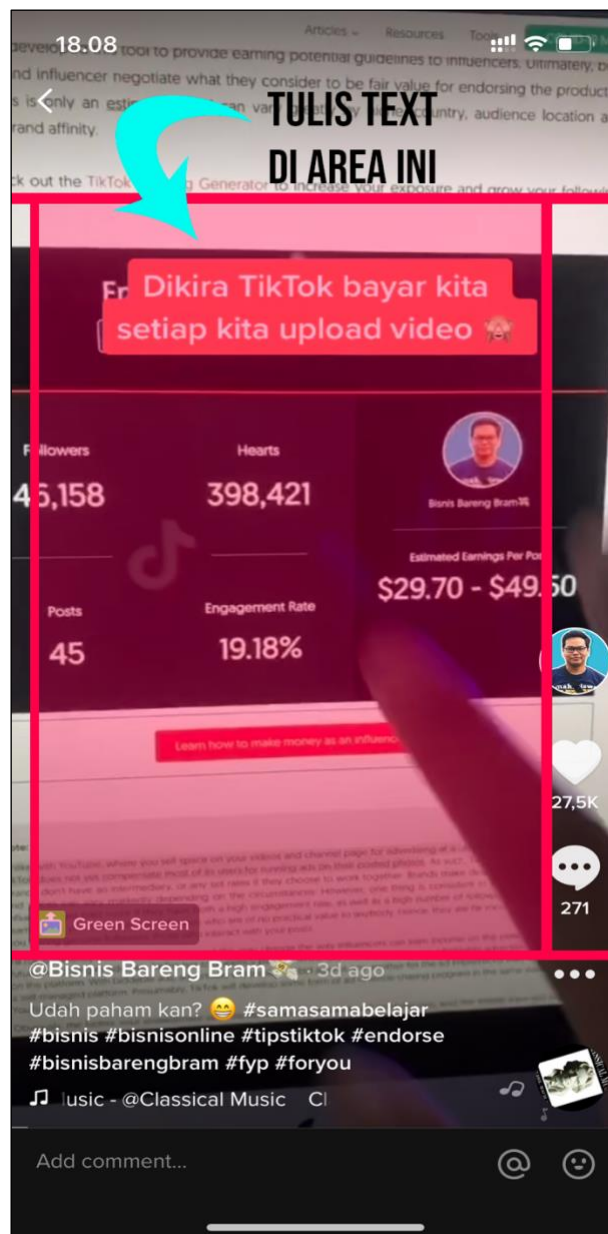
18.08

Articles Resources Too

develo tool to provide earning potential guidelines to influencers. Ultimately, b nd influencer negotiate what they consider to be fair value for endorsing the product s is only an esti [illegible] van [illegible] untry, audience location a rand affinity.

ck out the TikTok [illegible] Generator to increase your exposure and grow your follow

TULIS TEXT DI AREA INI

Dikira TikTok bayar kita setiap kita upload video 🙈

Followers
46,158

Hearts
398,421

Bisnis Bareng Bram

Estimated Earnings Per Po
$29.70 - $49.50

Posts
45

Engagement Rate
19.18%

Learn how to make money as an influenc

27,5K

271

Green Screen

@Bisnis Bareng Bram · 3d ago

Udah paham kan? 😁 #samasamabelajar #bisnis #bisnisonline #tipstiktok #endorse #bisnisbarengbram #fyp #foryou

♫ usic - @Classical Music Cl

Add comment...